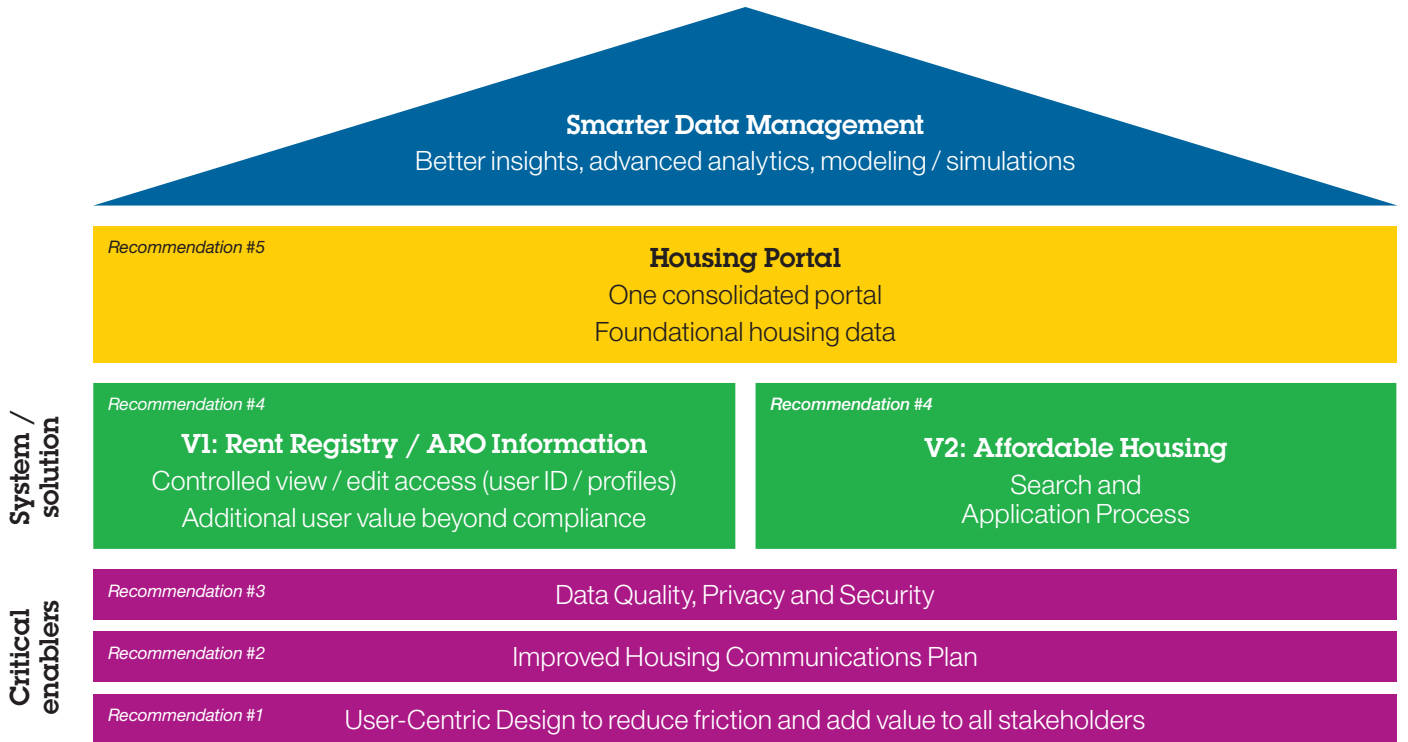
Smarter Data Management
Better insights, advanced analytics, modeling / simulations

Recommendation #5
Housing Portal
One consolidated portal
Foundational housing data

System / solution

Recommendation #4
V1: Rent Registry / ARO Information
Controlled view / edit access (user ID / profiles)
Additional user value beyond compliance

Recommendation #4
V2: Affordable Housing
Search and Application Process

Critical enablers

Recommendation #3
Data Quality, Privacy and Security

Recommendation #2
Improved Housing Communications Plan

Recommendation #1
User-Centric Design to reduce friction and add value to all stakeholders